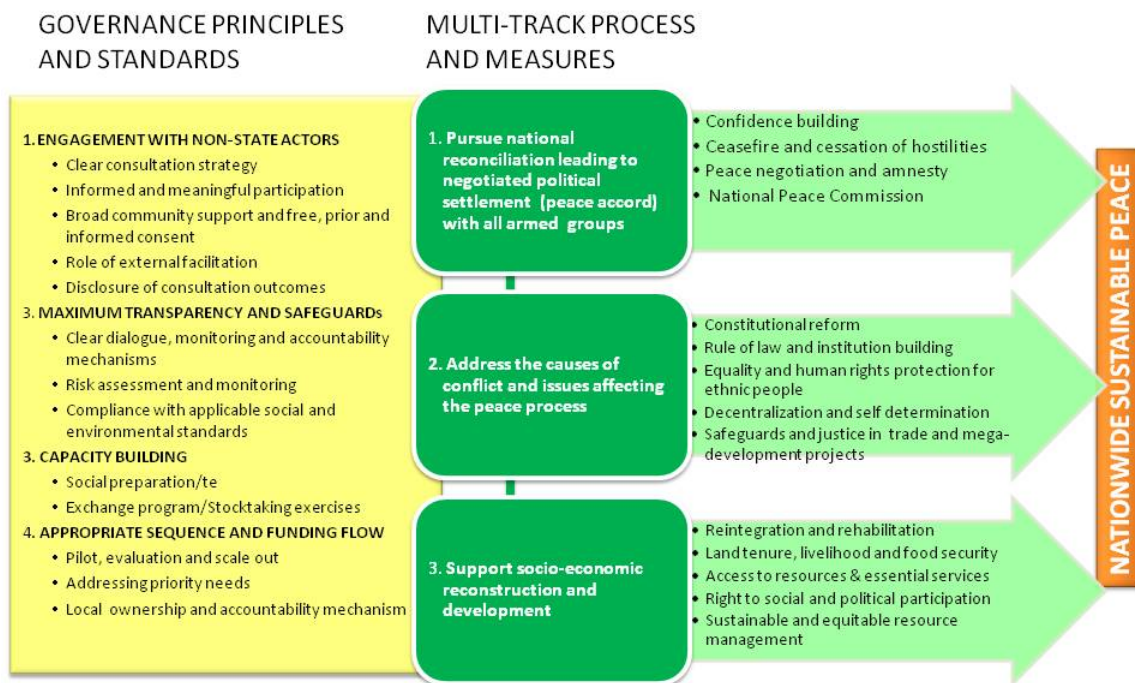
GOVERNANCE PRINCIPLES AND STANDARDS

MULTI-TRACK PROCESS AND MEASURES

1. ENGAGEMENT WITH NON-STATE ACTORS
• Clear consultation strategy
• Informed and meaningful participation
• Broad community support and free, prior and informed consent
• Role of external facilitation
• Disclosure of consultation outcomes

3. MAXIMUM TRANSPARENCY AND SAFEGUARDs
• Clear dialogue, monitoring and accountability mechanisms
• Risk assessment and monitoring
• Compliance with applicable social and environmental standards

3. CAPACITY BUILDING
• Social preparation/te
• Exchange program/Stocktaking exercises

4. APPROPRIATE SEQUENCE AND FUNDING FLOW
• Pilot, evaluation and scale out
• Addressing priority needs
• Local ownership and accountability mechanism

1. Pursue national reconciliation leading to negotiated political settlement (peace accord) with all armed groups

• Confidence building
• Ceasefire and cessation of hostilities
• Peace negotiation and amnesty
• National Peace Commission

2. Address the causes of conflict and issues affecting the peace process

• Constitutional reform
• Rule of law and institution building
• Equality and human rights protection for ethnic people
• Decentralization and self determination
• Safeguards and justice in trade and mega-development projects

3. Support socio-economic reconstruction and development

• Reintegration and rehabilitation
• Land tenure, livelihood and food security
• Access to resources & essential services
• Right to social and political participation
• Sustainable and equitable resource management

NATIONWIDE SUSTAINABLE PEACE